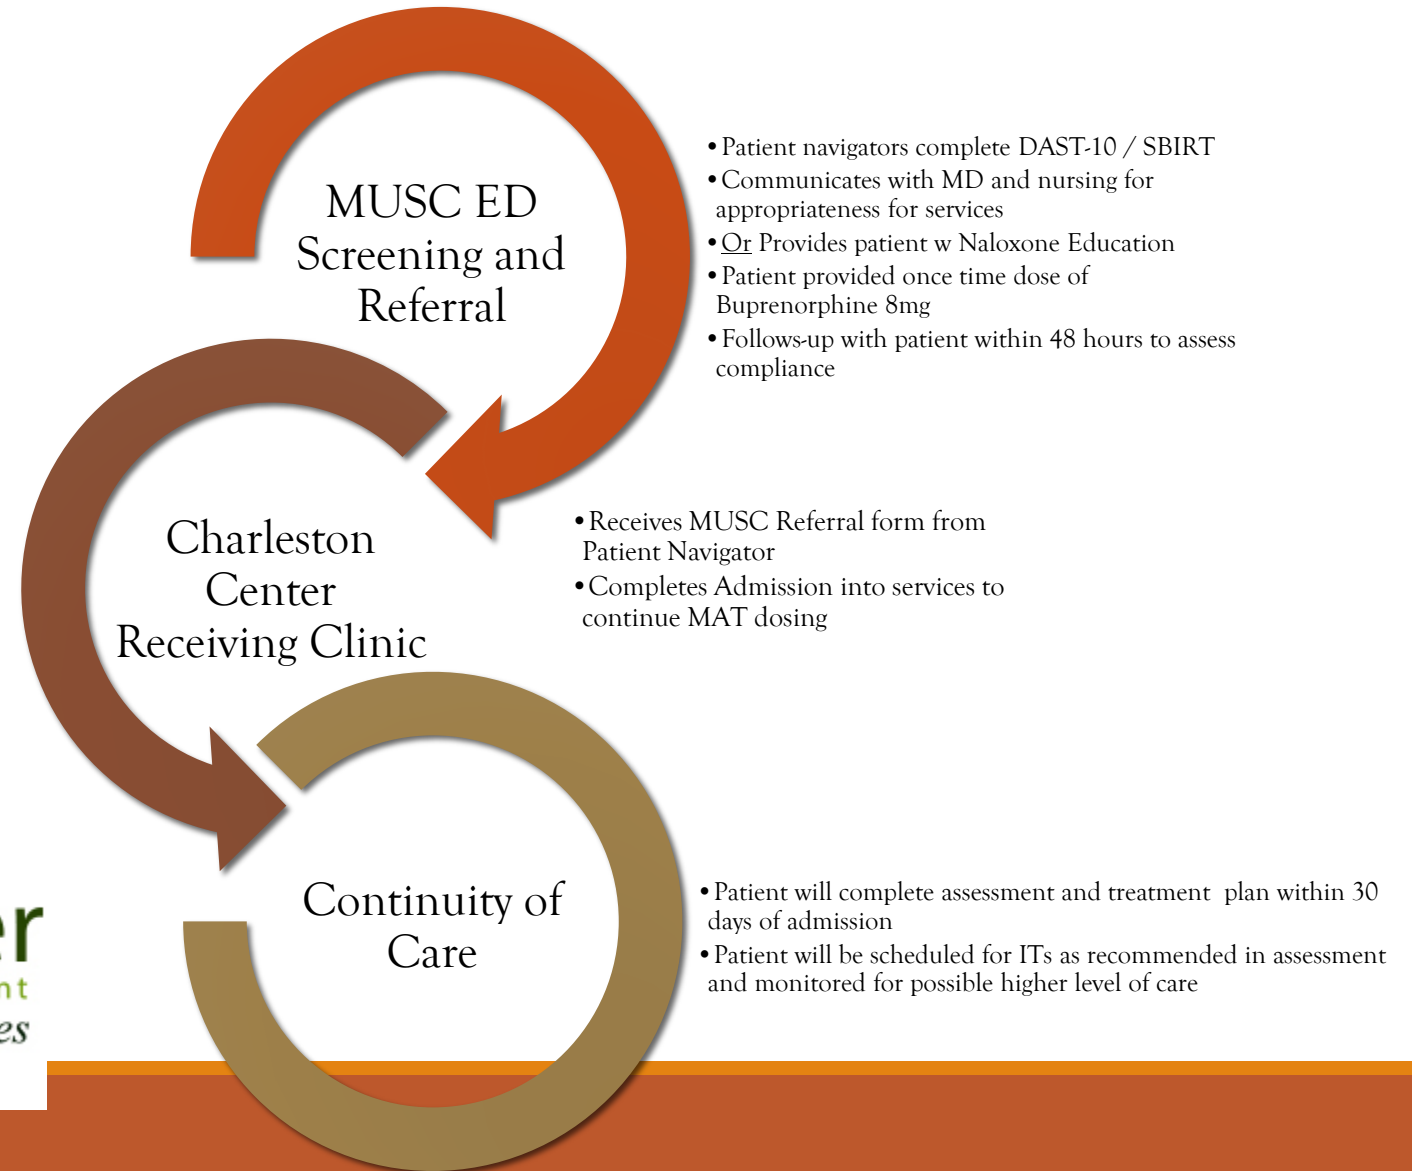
MUSC ED Screening and Referral

- Patient navigators complete DAST-10 / SBIRT
- Communicates with MD and nursing for appropriateness for services
- Or Provides patient w Naloxone Education
- Patient provided once time dose of Buprenorphine 8mg
- Follows-up with patient within 48 hours to assess compliance

Charleston Center Receiving Clinic

- Receives MUSC Referral form from Patient Navigator
- Completes Admission into services to continue MAT dosing

Continuity of Care

- Patient will complete assessment and treatment plan within 30 days of admission
- Patient will be scheduled for ITs as recommended in assessment and monitored for possible higher level of care

er
nt
es